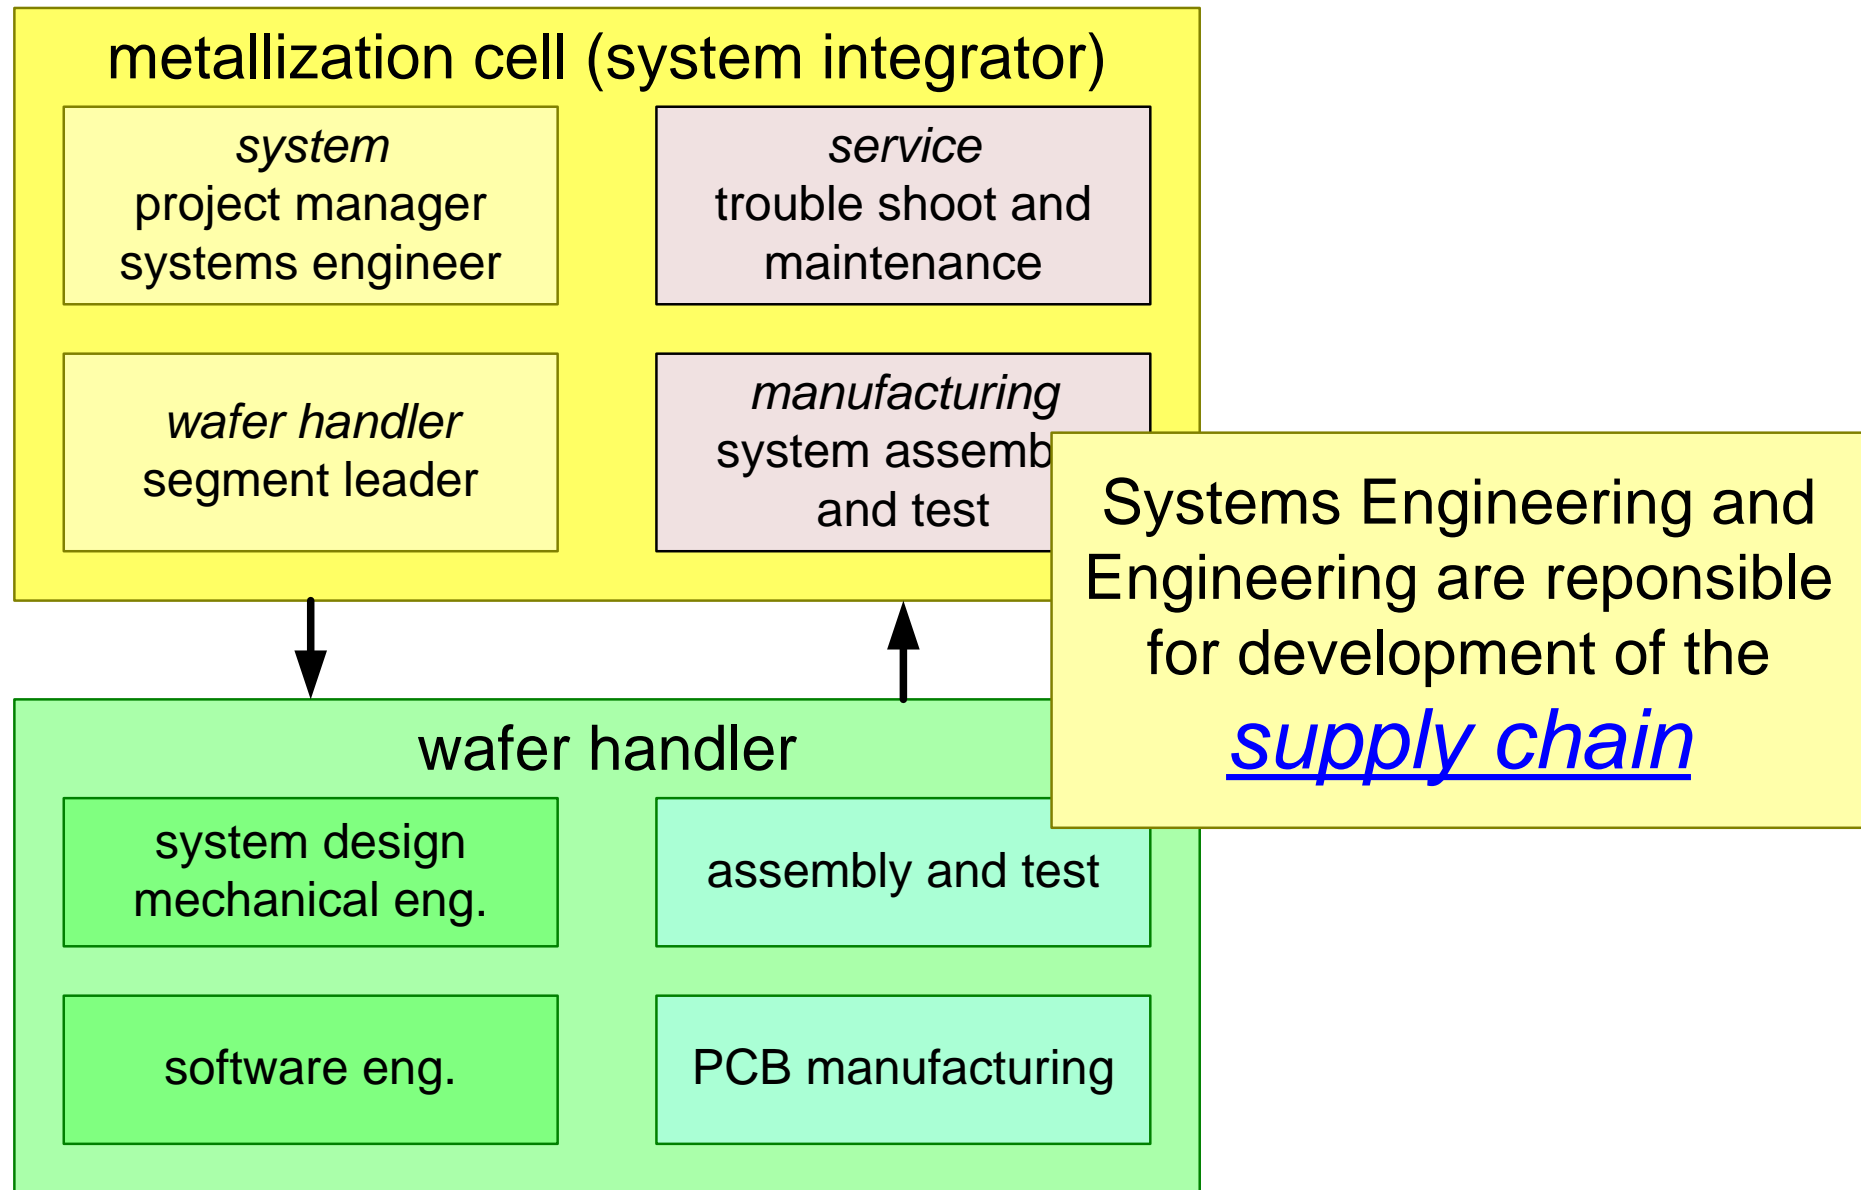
metallization cell (system integrator)

system
project manager
systems engineer

service
trouble shoot and
maintenance

wafer handler
segment leader

manufacturing
system assemb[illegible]
and test

Systems Engineering and Engineering are reponsible for development of the *supply chain*

wafer handler

system design
mechanical eng.

assembly and test

software eng.

PCB manufacturing